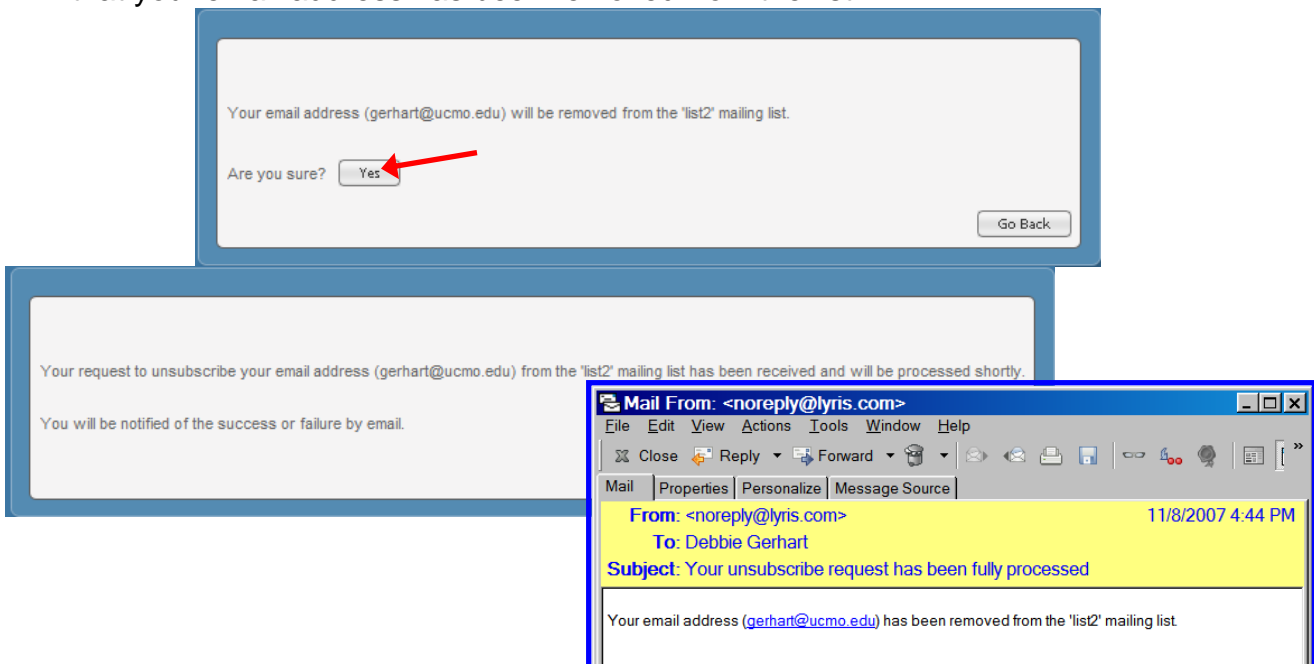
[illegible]

Your email address (gerhart@ucmo.edu) will be removed from the 'list2' mailing list.

Are you sure? Yes

Go Back

Your request to unsubscribe your email address (gerhart@ucmo.edu) from the 'list2' mailing list has been received and will be processed shortly.

You will be notified of the success or failure by email.

Mail From: <noreply@lyris.com>

File Edit View Actions Tools Window Help

Close Reply Forward

Mail | Properties | Personalize | Message Source

From: <noreply@lyris.com> 11/8/2007 4:44 PM

To: Debbie Gerhart

Subject: Your unsubscribe request has been fully processed

Your email address (gerhart@ucmo.edu) has been removed from the 'list2' mailing list.